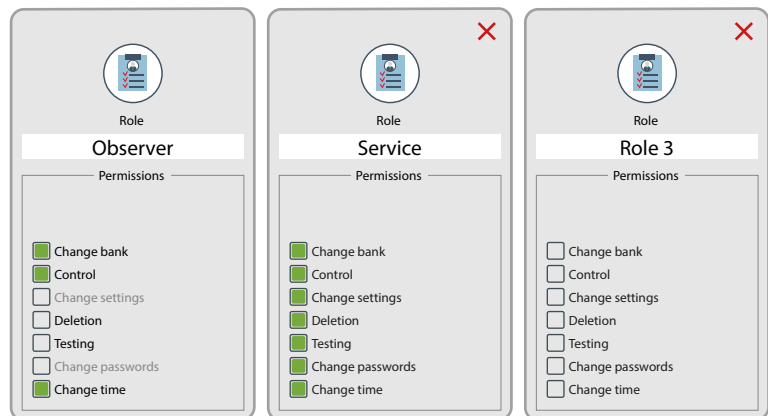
Role
Observer
Permissions
Change bank
Control
Change settings
Deletion
Testing
Change passwords
Change time

Role
Service
Permissions
Change bank
Control
Change settings
Deletion
Testing
Change passwords
Change time

Role
Role 3
Permissions
Change bank
Control
Change settings
Deletion
Testing
Change passwords
Change time